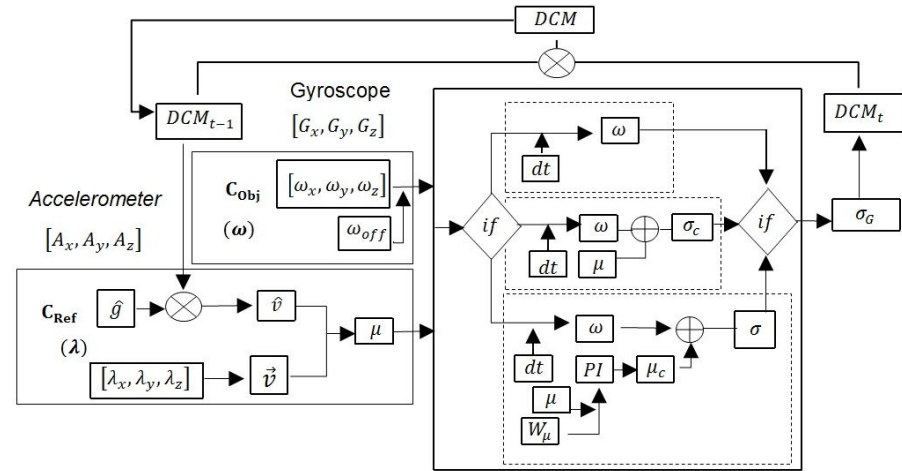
$DCM$

$DCM_{t-1}$

Gyroscope

$[G_x, G_y, G_z]$

$DCM_t$

Accelerometer

$[A_x, A_y, A_z]$

$\mathbf{C_{Obj}}$

$(\boldsymbol{\omega})$

$[\omega_x, \omega_y, \omega_z]$

$\omega_{off}$

$\omega$

$dt$

$if$

$\omega$

$\sigma_c$

$if$

$\sigma_G$

$dt$

$\mu$

$\mathbf{C_{Ref}}$

$(\boldsymbol{\lambda})$

$\hat{g}$

$\hat{v}$

$\mu$

$[\lambda_x, \lambda_y, \lambda_z]$

$\vec{v}$

$\omega$

$\sigma$

$dt$

$PI$

$\mu_c$

$\mu$

$W_\mu$